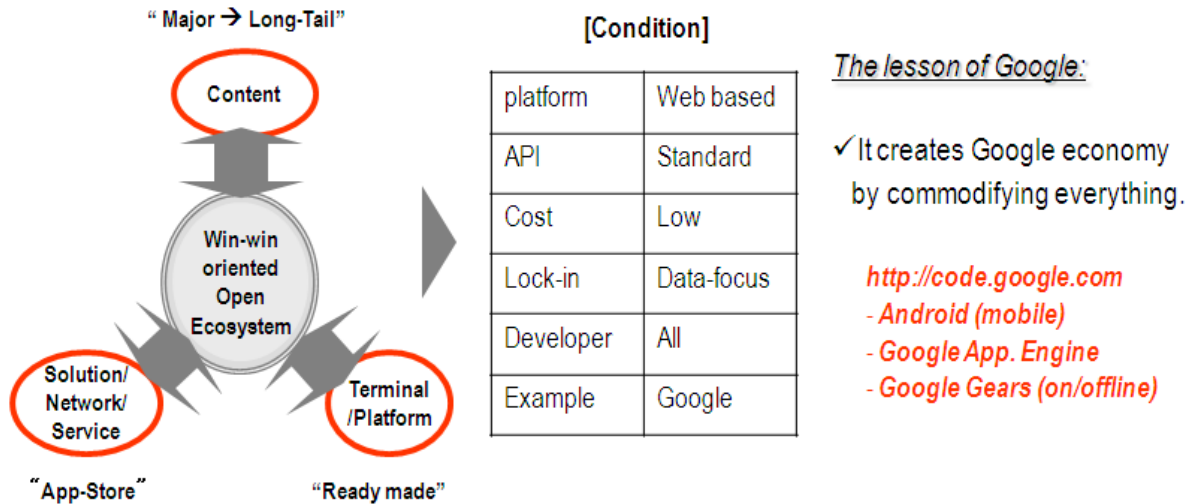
“ Major → Long-Tail”

Content

Win-win oriented Open Ecosystem

Solution/ Network/ Service

Terminal /Platform

“App-Store”

“Ready made”

[Condition]

| platform | Web based |
|---|---|
| API | Standard |
| Cost | Low |
| Lock-in | Data-focus |
| Developer | All |
| Example | Google |

The lesson of Google:

✓It creates Google economy by commodifying everything.

http://code.google.com
- Android (mobile)
- Google App. Engine
- Google Gears (on/offline)